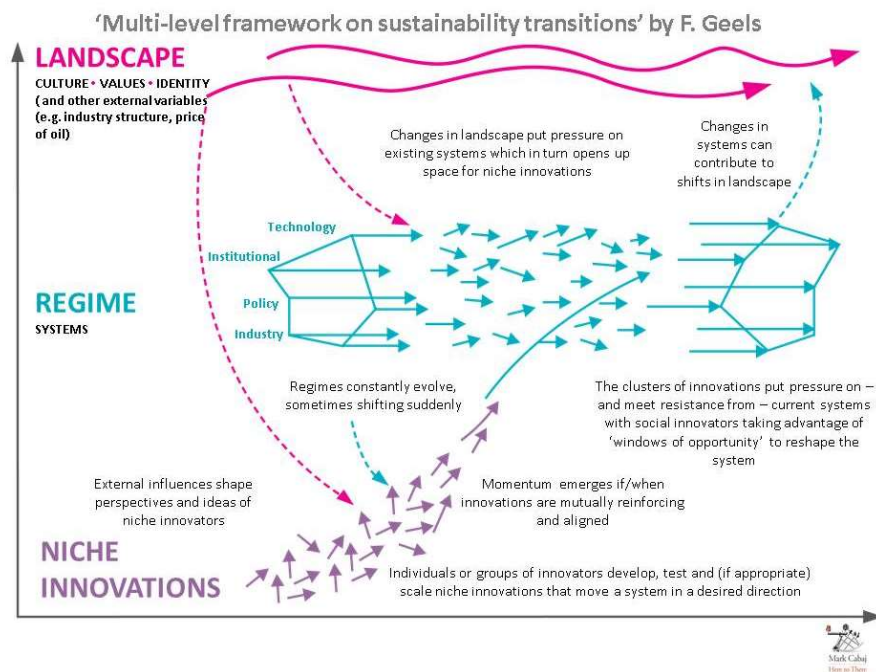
'Multi-level framework on sustainability transitions' by F. Geels

LANDSCAPE

CULTURE • VALUES • IDENTITY
(and other external variables (e.g. industry structure, price of oil)

Changes in landscape put pressure on existing systems which in turn opens up space for niche innovations

Changes in systems can contribute to shifts in landscape

Technology

Institutional

Policy

Industry

REGIME

SYSTEMS

Regimes constantly evolve, sometimes shifting suddenly

The clusters of innovations put pressure on – and meet resistance from – current systems with social innovators taking advantage of 'windows of opportunity' to reshape the system

External influences shape perspectives and ideas of niche innovators

Momentum emerges if/when innovations are mutually reinforcing and aligned

NICHE INNOVATIONS

Individuals or groups of innovators develop, test and (if appropriate) scale niche innovations that move a system in a desired direction

Mark Cabaj
Here to There